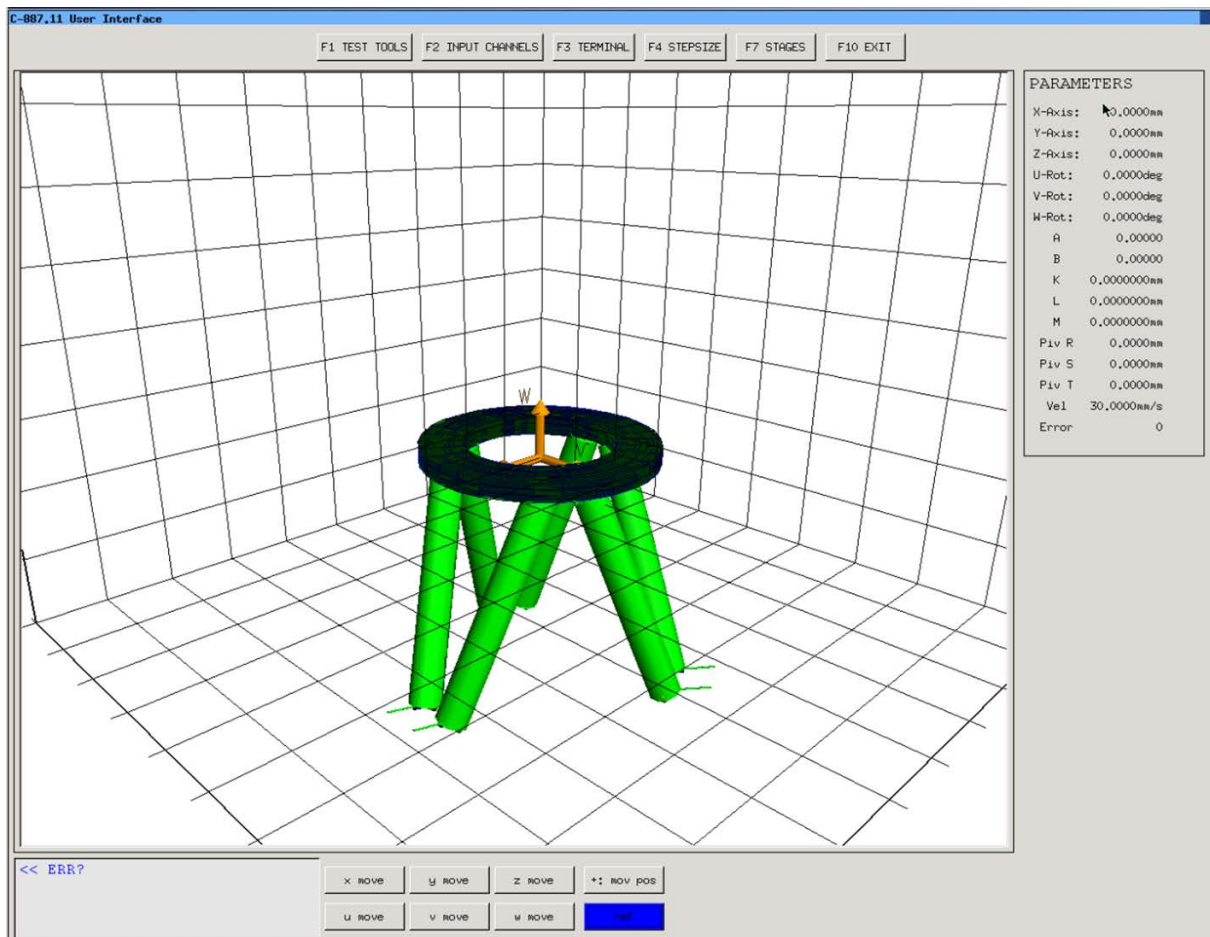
C-887.11 User Interface

F1 TEST TOOLS F2 INPUT CHANNELS F3 TERMINAL F4 STEPSIZE F7 STAGES F10 EXIT

W
V

PARAMETERS

| | |
|---|---|
| X-Axis: | 0.0000mm |
| Y-Axis: | 0.0000mm |
| Z-Axis: | 0.0000mm |
| U-Rot: | 0.0000deg |
| V-Rot: | 0.0000deg |
| W-Rot: | 0.0000deg |
| A | 0.00000 |
| B | 0.00000 |
| K | 0.0000000mm |
| L | 0.0000000mm |
| M | 0.0000000mm |
| Piv R | 0.0000mm |
| Piv S | 0.0000mm |
| Piv T | 0.0000mm |
| Vel | 30.0000mm/s |
| Error | 0 |

<< ERR?

x move y move z move +: mov pos
u move v move w move ref